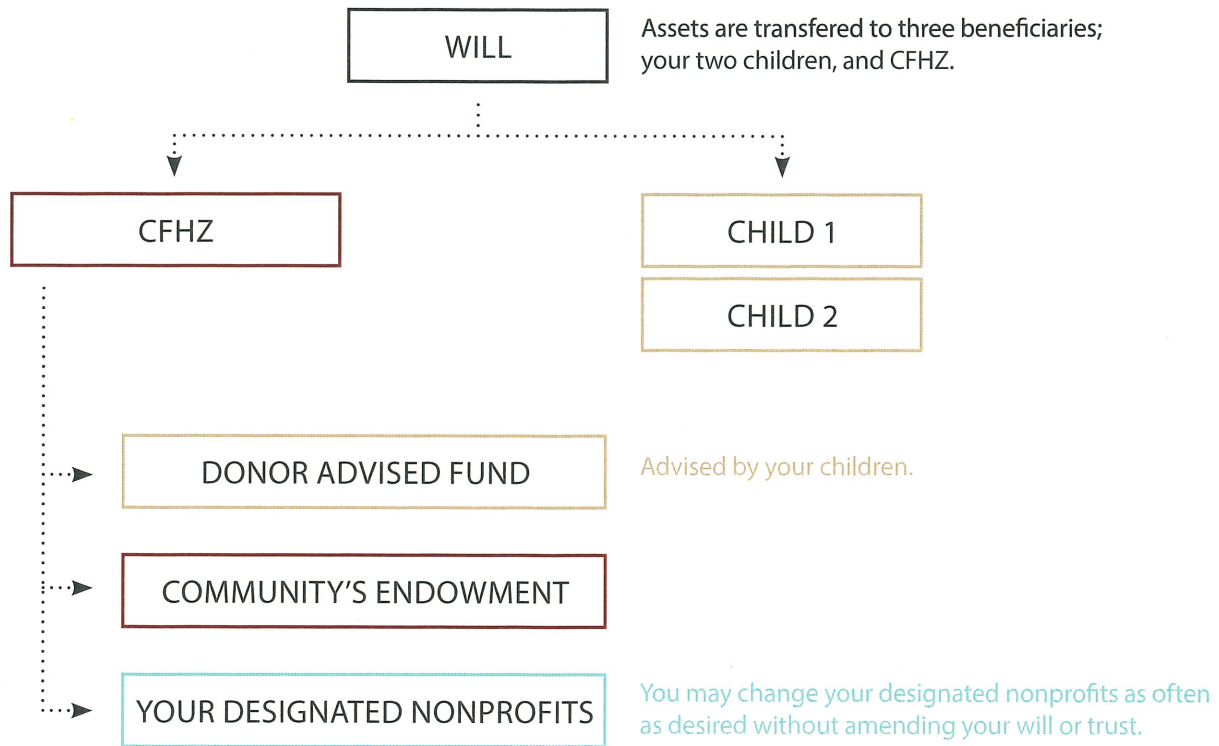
WILL

Assets are transfered to three beneficiaries; your two children, and CFHZ.

CFHZ

CHILD 1

CHILD 2

DONOR ADVISED FUND

Advised by your children.

COMMUNITY'S ENDOWMENT

YOUR DESIGNATED NONPROFITS

You may change your designated nonprofits as often as desired without amending your will or trust.